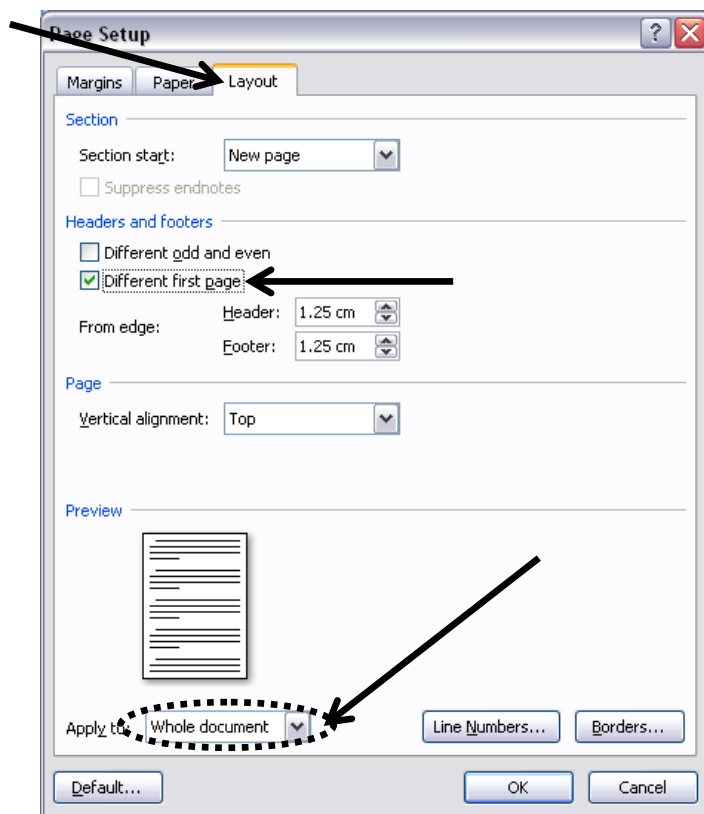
Page Setup

Margins
Paper
Layout

Section

Section start: New page

Suppress endnotes

Headers and footers

Different odd and even

Different first page

From edge: Header: 1.25 cm

Footer: 1.25 cm

Page

Vertical alignment: Top

Preview

Apply to: Whole document

Line Numbers...

Borders...

Default...

OK

Cancel